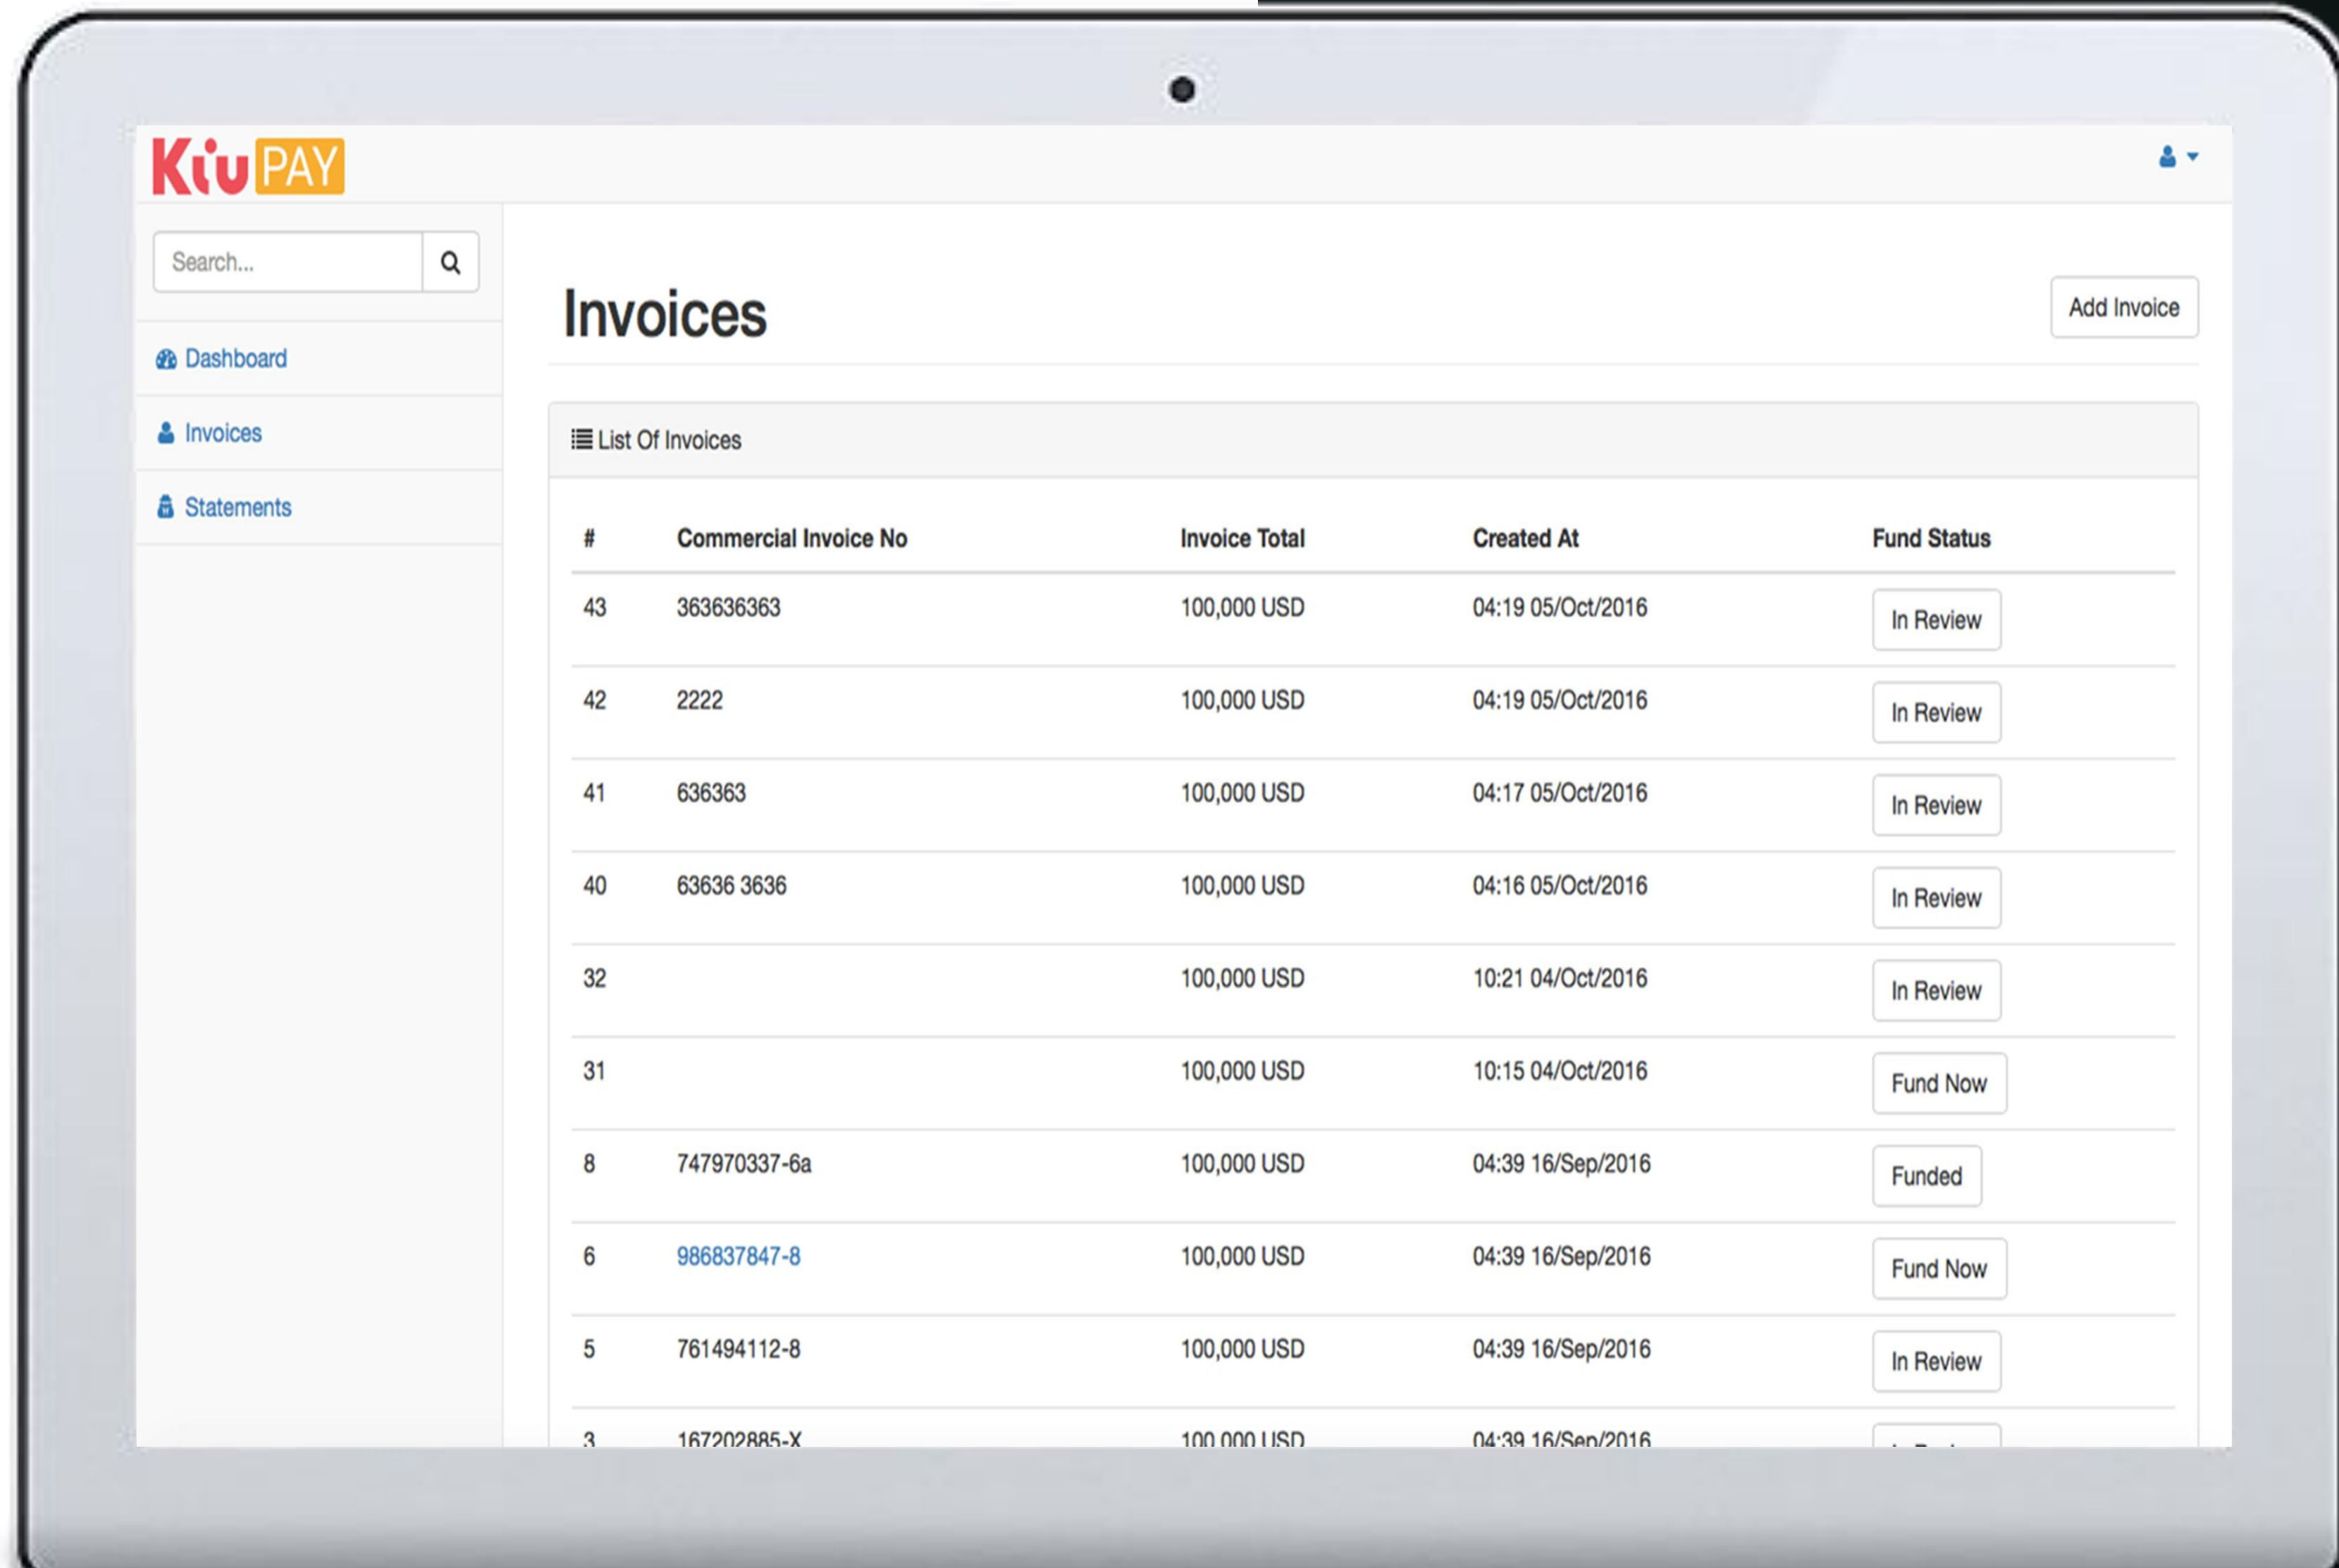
KiuPAY

Search...

Dashboard

Invoices

Statements

Invoices

Add Invoice

List Of Invoices

| # | Commercial Invoice No | Invoice Total | Created At | Fund Status |
|---|---|---|---|---|
| 43 | 363636363 | 100,000 USD | 04:19 05/Oct/2016 | In Review |
| 42 | 2222 | 100,000 USD | 04:19 05/Oct/2016 | In Review |
| 41 | 636363 | 100,000 USD | 04:17 05/Oct/2016 | In Review |
| 40 | 63636 3636 | 100,000 USD | 04:16 05/Oct/2016 | In Review |
| 32 | | 100,000 USD | 10:21 04/Oct/2016 | In Review |
| 31 | | 100,000 USD | 10:15 04/Oct/2016 | Fund Now |
| 8 | 747970337-6a | 100,000 USD | 04:39 16/Sep/2016 | Funded |
| 6 | 986837847-8 | 100,000 USD | 04:39 16/Sep/2016 | Fund Now |
| 5 | 761494112-8 | 100,000 USD | 04:39 16/Sep/2016 | In Review |
| 3 | 167202885-X | 100,000 USD | 04:39 16/Sep/2016 | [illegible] |